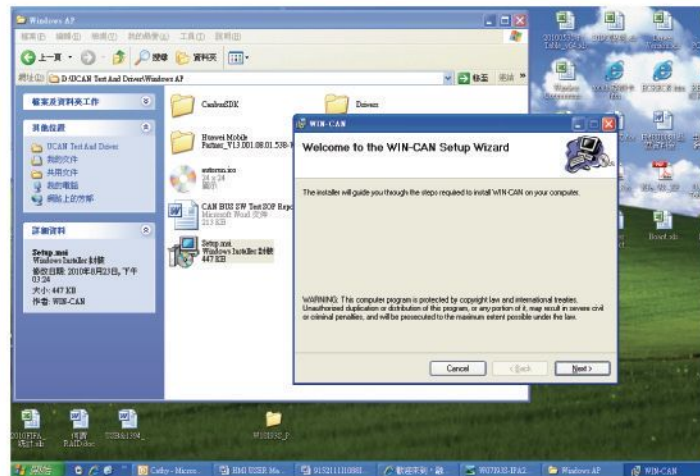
Windows XP

檔案(F) 編輯(E) 檢視(V) 我的最愛(A) 工具(T) 說明(H)

上一頁 搜尋 資料夾

網址(D) D:\UCAN Test And Driver\Windows XP

移至 連結

檔案及資料夾工作

其他位置

UCAN Test And Driver
我的文件
共用文件
我的電腦
網路上的芳鄰

詳細資料

Setup.msi
Windows Installer 封裝
修改日期: 2010年8月23日, 下午 03:24
大小: 447 KB
作者: WIN-CAN

CanlentSDK

Drivers

Huawei Mobile Partner_V13.001.08.01.538

autorun.ico
24 x 24
圖示

CAN BUS SW Test SOP Rep
Microsoft Word 文件
213 KB

Setup.msi
Windows Installer 封裝
447 KB

WIN-CAN

Welcome to the WIN-CAN Setup Wizard

The installer will guide you through the steps required to install WIN-CAN on your computer.

WARNING: This computer program is protected by copyright law and international treaties. Unauthorized duplication or distribution of this program, or any portion of it, may result in severe civil or criminal penalties, and will be prosecuted to the maximum extent possible under the law.

Cancel < Back Next >

Boot.xls

開始

Cathy - Micros...

HMI USER Ma...

Windows XP

WIN-CAN